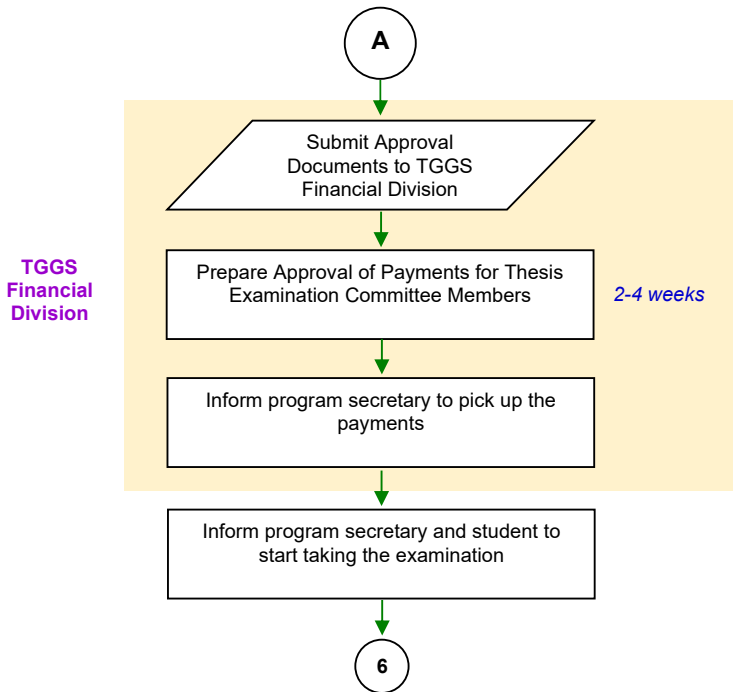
A

TGGS Financial Division

Submit Approval Documents to TGGS Financial Division

Prepare Approval of Payments for Thesis Examination Committee Members

2-4 weeks

Inform program secretary to pick up the payments

Inform program secretary and student to start taking the examination

6